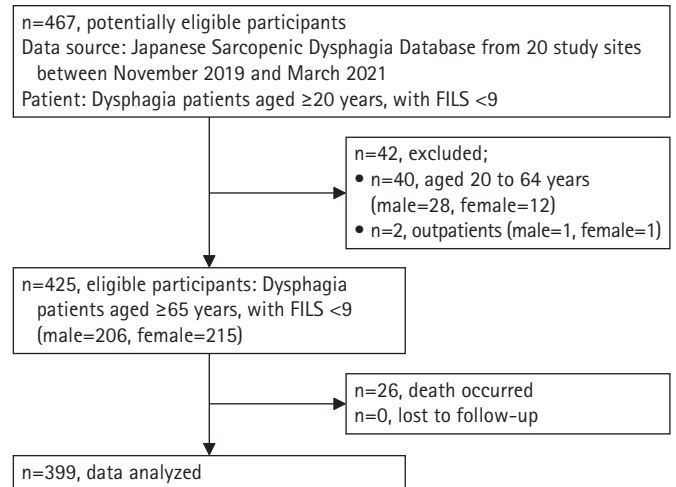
n=467, potentially eligible participants
Data source: Japanese Sarcopenic Dysphagia Database from 20 study sites between November 2019 and March 2021
Patient: Dysphagia patients aged ≥20 years, with FILS <9

n=42, excluded;
• n=40, aged 20 to 64 years (male=28, female=12)
• n=2, outpatients (male=1, female=1)

n=425, eligible participants: Dysphagia patients aged ≥65 years, with FILS <9 (male=206, female=215)

n=26, death occurred
n=0, lost to follow-up

n=399, data analyzed